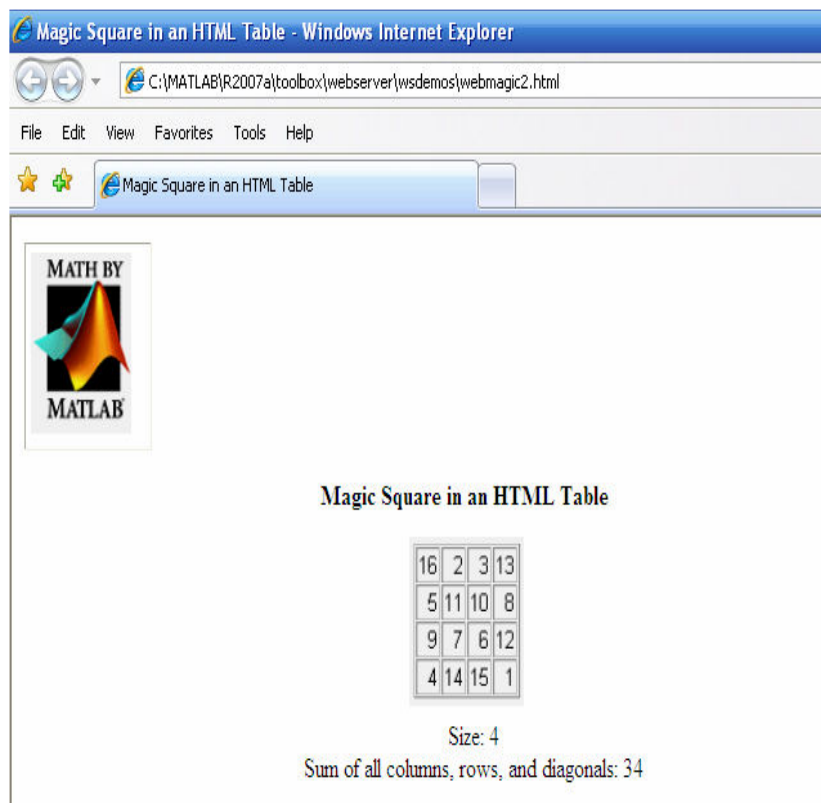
Magic Square in an HTML Table - Windows Internet Explorer

C:\MATLAB\R2007a\toolbox\webserver\wsdemos\webmagic2.html

File Edit View Favorites Tools Help

Magic Square in an HTML Table

MATH BY
MATLAB

Magic Square in an HTML Table

| 16 | 2 | 3 | 13 |
|---|---|---|---|
| 5 | 11 | 10 | 8 |
| 9 | 7 | 6 | 12 |
| 4 | 14 | 15 | 1 |

Size: 4
Sum of all columns, rows, and diagonals: 34